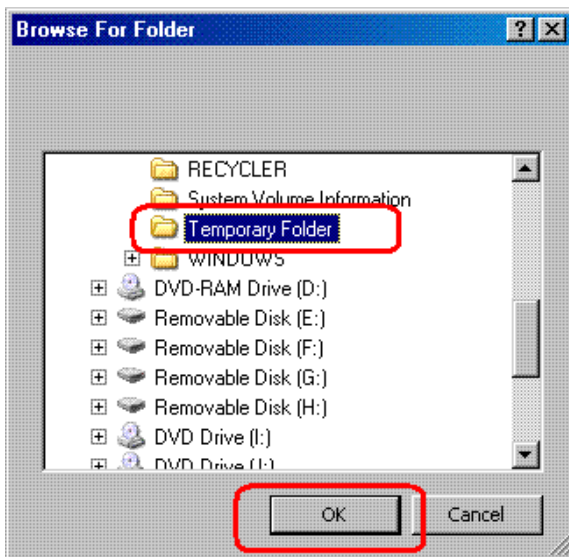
Browse For Folder

?

RECYCLER
System Volume Information
Temporary Folder
WINDOWS
DVD-RAM Drive (D:)
Removable Disk (E:)
Removable Disk (F:)
Removable Disk (G:)
Removable Disk (H:)
DVD Drive (I:)
DVD Drive (J:)

OK
Cancel